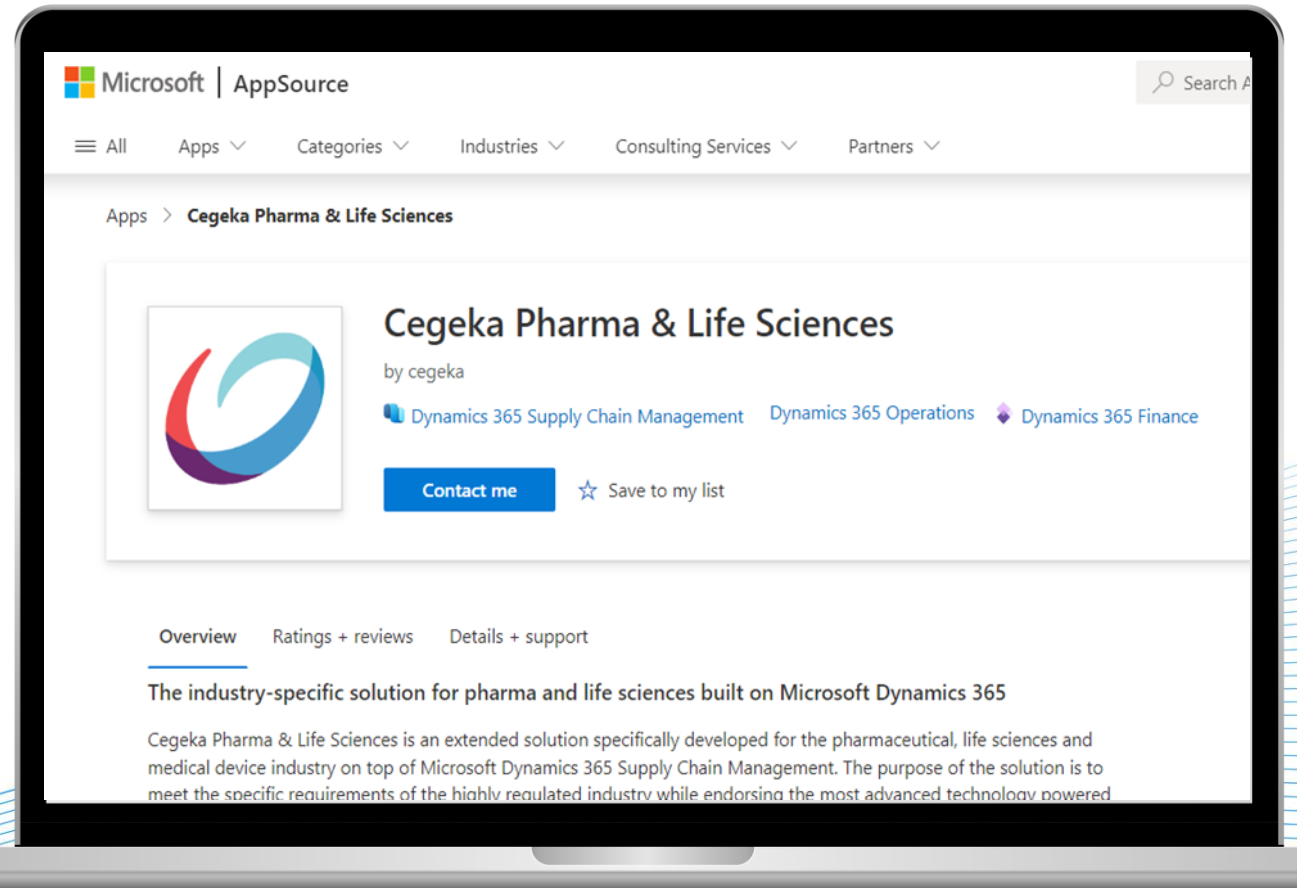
Microsoft | AppSource

Search A

All Apps Categories Industries Consulting Services Partners

Apps > Cegeka Pharma & Life Sciences

Cegeka Pharma & Life Sciences

by cegeka

Dynamics 365 Supply Chain Management Dynamics 365 Operations Dynamics 365 Finance

Contact me Save to my list

Overview Ratings + reviews Details + support

The industry-specific solution for pharma and life sciences built on Microsoft Dynamics 365

Cegeka Pharma & Life Sciences is an extended solution specifically developed for the pharmaceutical, life sciences and medical device industry on top of Microsoft Dynamics 365 Supply Chain Management. The purpose of the solution is to meet the specific requirements of the highly regulated industry while endorsing the most advanced technology powered